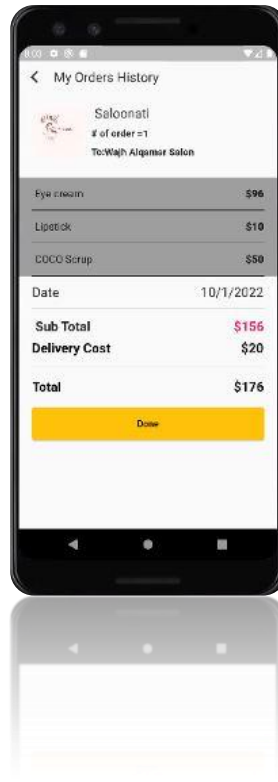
My Orders History

Saloonati
# of order =1
To:Wajh Alqamar Salon

| Eye cream | $96 |
|---|---|
| Lipstick | $10 |
| COCO Scrup | $50 |

Date 10/1/2022

Sub Total $156
Delivery Cost $20

Total $176

Done